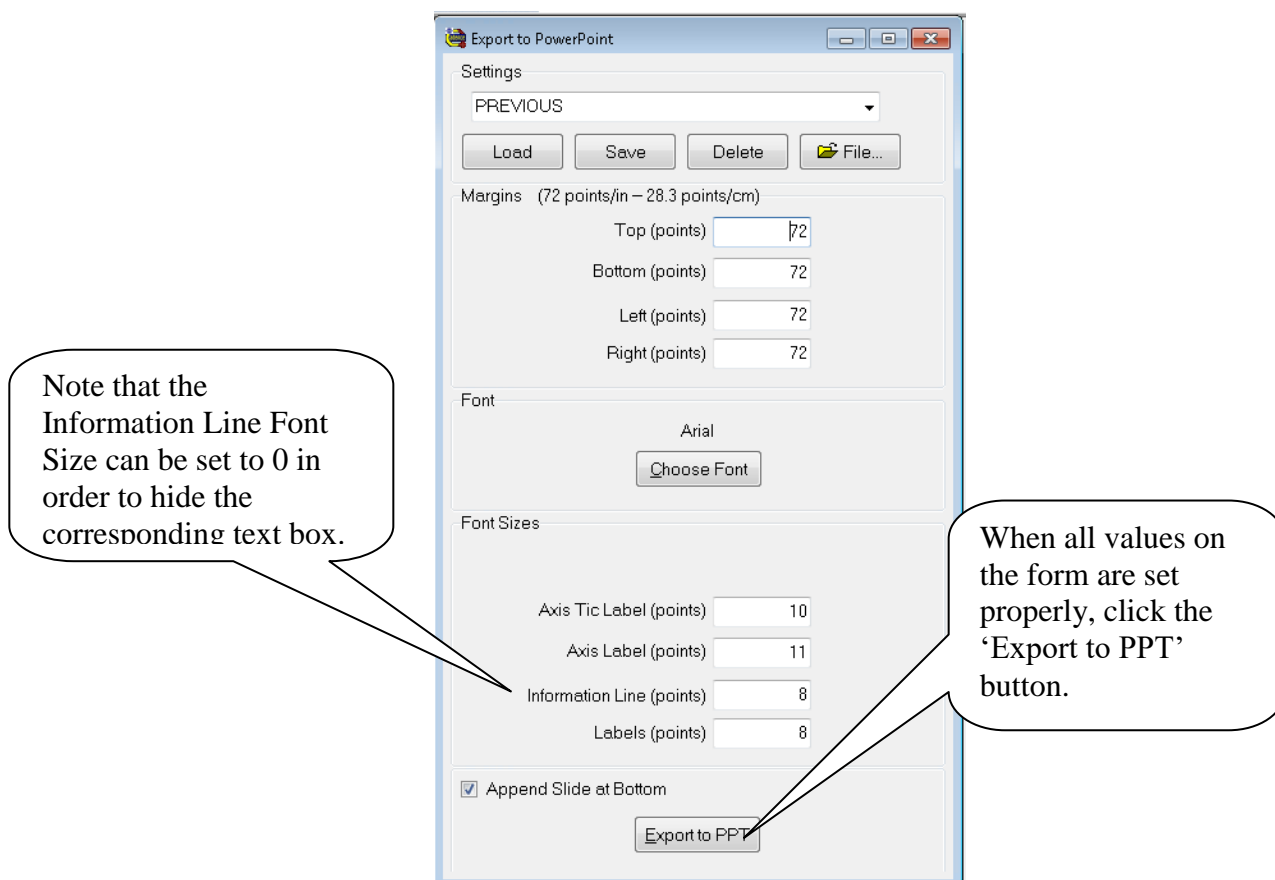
Export to PowerPoint

Settings

PREVIOUS

Load
Save
Delete
File...

Margins (72 points/in – 28.3 points/cm)

Top (points) 72

Bottom (points) 72

Left (points) 72

Right (points) 72

Font

Arial

Choose Font

Font Sizes

Axis Tic Label (points) 10

Axis Label (points) 11

Information Line (points) 8

Labels (points) 8

Append Slide at Bottom

Export to PPT

Note that the Information Line Font Size can be set to 0 in order to hide the corresponding text box.

When all values on the form are set properly, click the 'Export to PPT' button.